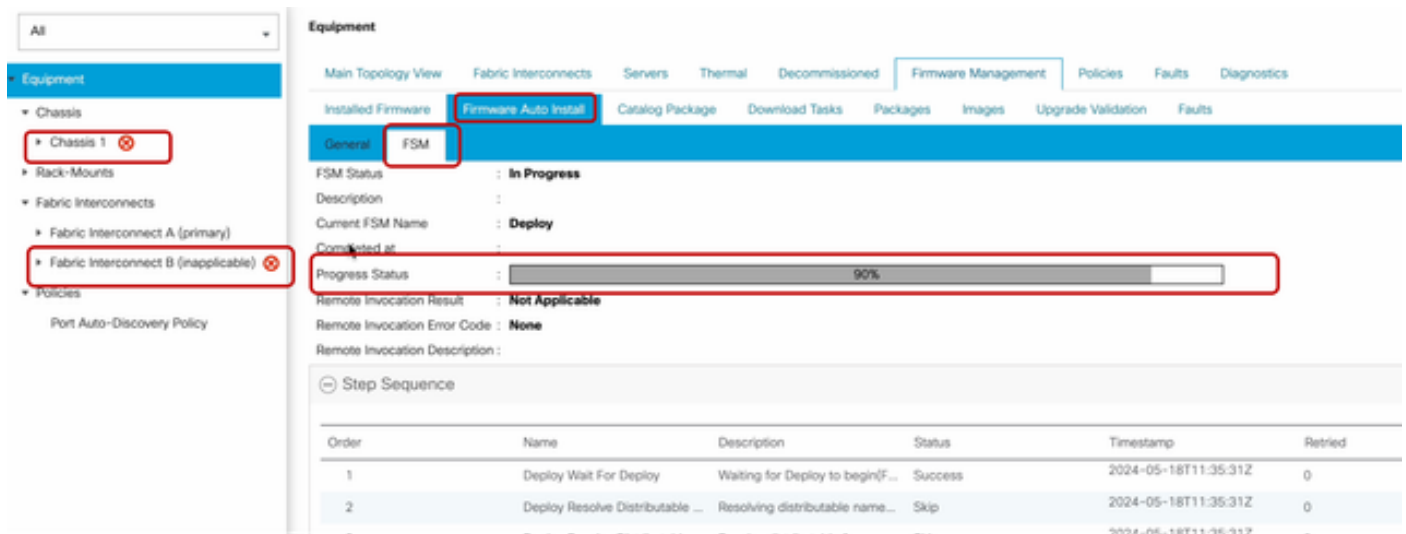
All

Equipment
Chassis
Chassis 1
Rack-Mounts
Fabric Interconnects
Fabric Interconnect A (primary)
Fabric Interconnect B (inapplicable)
Policies
Port Auto-Discovery Policy

Equipment

Main Topology View | Fabric Interconnects | Servers | Thermal | Decommissioned | Firmware Management | Policies | Faults | Diagnostics

Installed Firmware | Firmware Auto Install | Catalog Package | Download Tasks | Packages | Images | Upgrade Validation | Faults

General | FSM

FSM Status : In Progress
Description :
Current FSM Name : Deploy
Completed at :
Progress Status : 90%
Remote Invocation Result : Not Applicable
Remote Invocation Error Code : None
Remote Invocation Description :

Step Sequence

| Order | Name | Description | Status | Timestamp | Retried |
|---|---|---|---|---|---|
| 1 | Deploy Wait For Deploy | Waiting for Deploy to begin(F... | Success | 2024-05-18T11:35:31Z | 0 |
| 2 | Deploy Resolve Distributable ... | Resolving distributable name... | Skip | 2024-05-18T11:35:31Z | 0 |
| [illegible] | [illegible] | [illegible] | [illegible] | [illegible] | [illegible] |